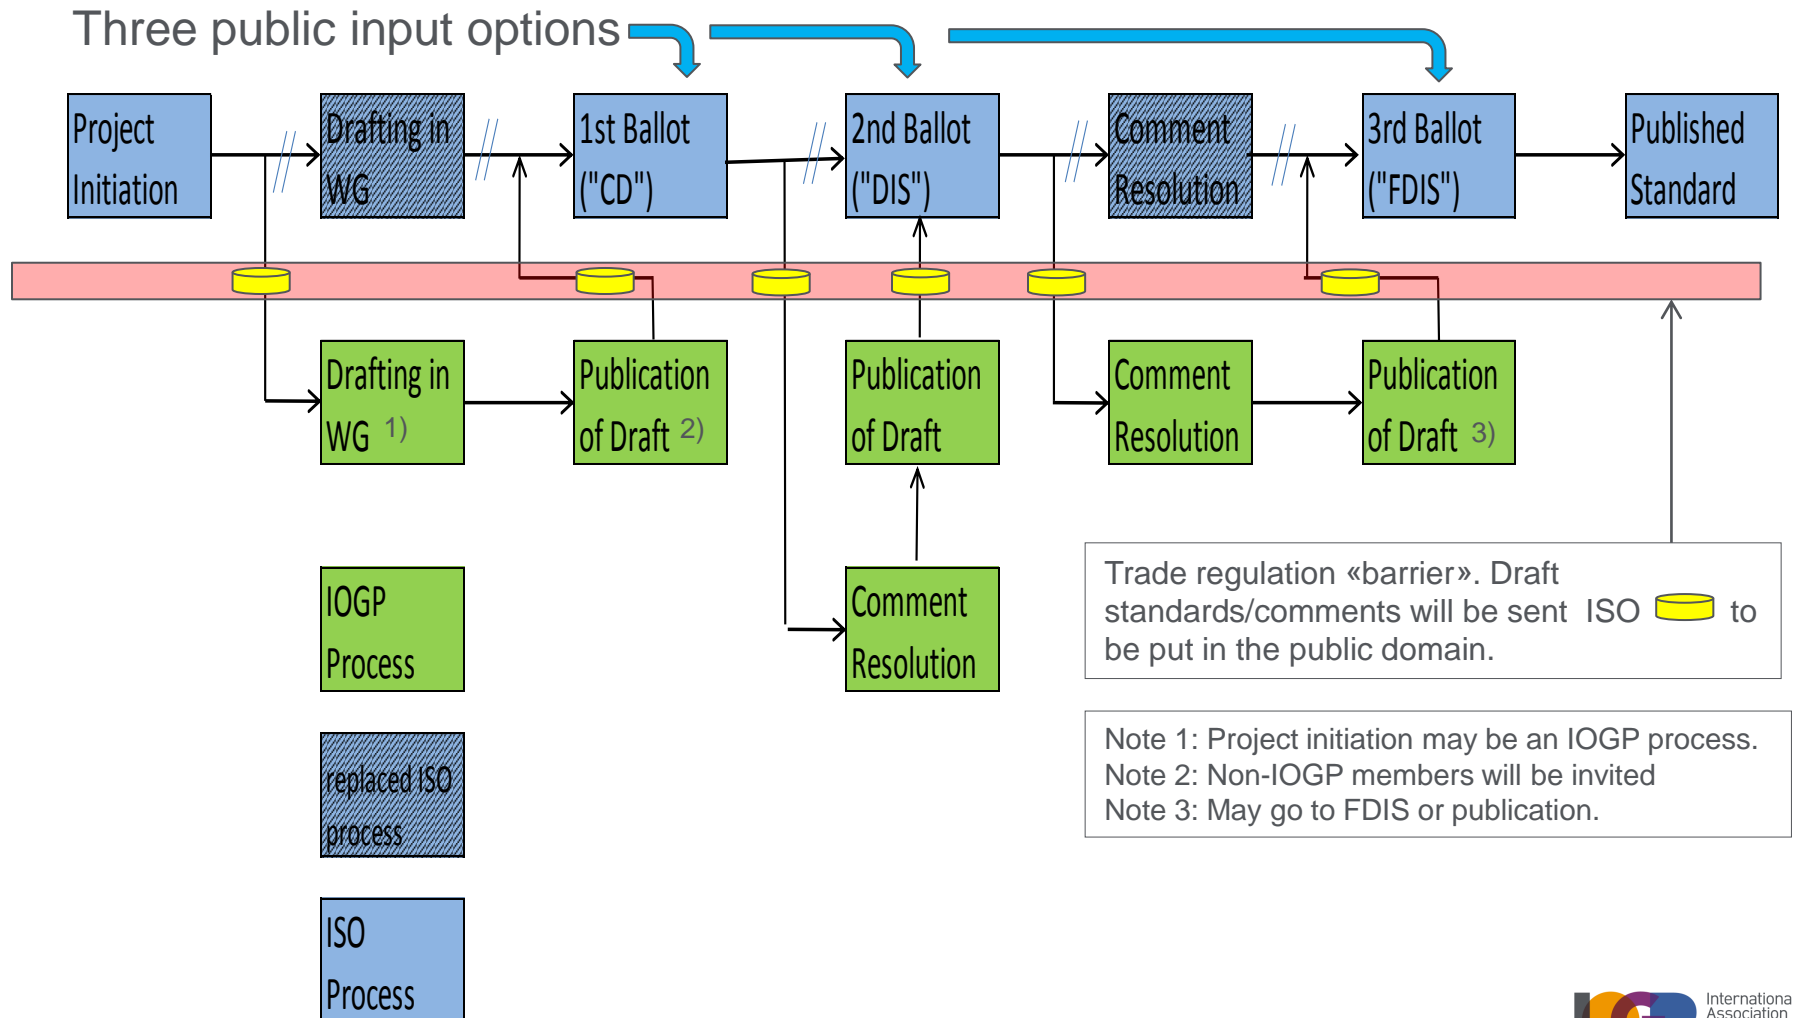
Three public input options

Project Initiation

Drafting in WG

1st Ballot ("CD")

2nd Ballot ("DIS")

Comment Resolution

3rd Ballot ("FDIS")

Published Standard

Drafting in WG 1)

Publication of Draft 2)

Publication of Draft

Comment Resolution

Publication of Draft 3)

Comment Resolution

IOGP Process

replaced ISO process

ISO Process

Trade regulation «barrier». Draft standards/comments will be sent ISO to be put in the public domain.

Note 1: Project initiation may be an IOGP process.
Note 2: Non-IOGP members will be invited
Note 3: May go to FDIS or publication.

Internationa Association